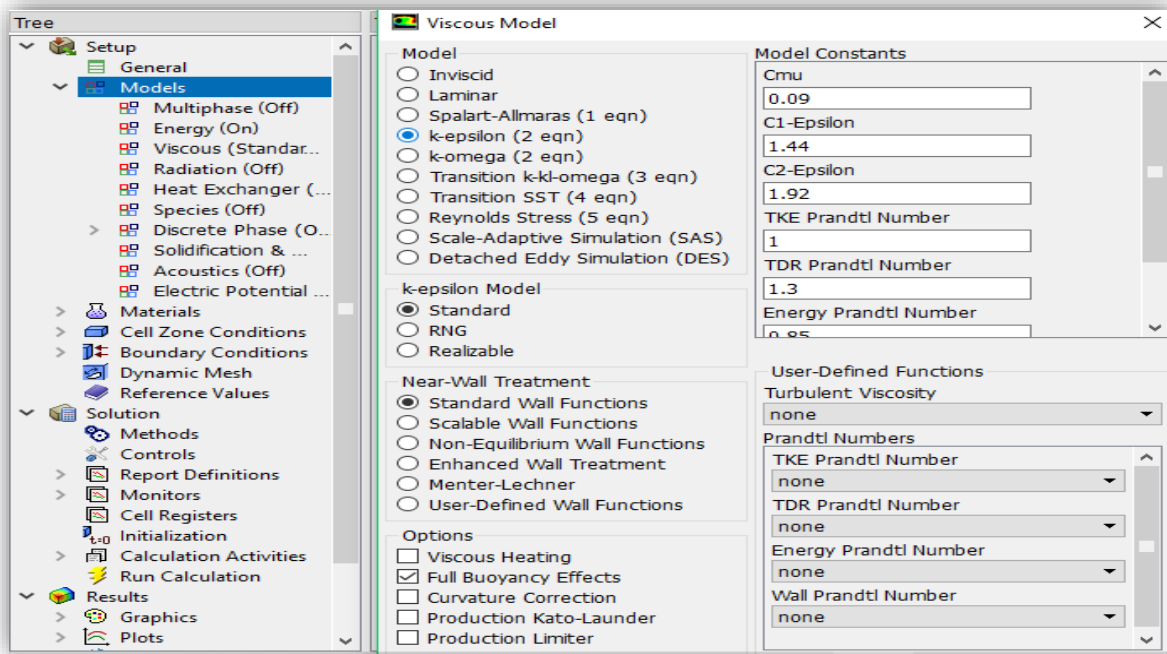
Tree
Setup
General
Models
Multiphase (Off)
Energy (On)
Viscous (Standar...
Radiation (Off)
Heat Exchanger (...
Species (Off)
Discrete Phase (O...
Solidification & ...
Acoustics (Off)
Electric Potential ...
Materials
Cell Zone Conditions
Boundary Conditions
Dynamic Mesh
Reference Values
Solution
Methods
Controls
Report Definitions
Monitors
Cell Registers
Initialization
Calculation Activities
Run Calculation
Results
Graphics
Plots

Viscous Model

Model
Inviscid
Laminar
Spalart-Allmaras (1 eqn)
k-epsilon (2 eqn)
k-omega (2 eqn)
Transition k-kl-omega (3 eqn)
Transition SST (4 eqn)
Reynolds Stress (5 eqn)
Scale-Adaptive Simulation (SAS)
Detached Eddy Simulation (DES)

k-epsilon Model
Standard
RNG
Realizable

Near-Wall Treatment
Standard Wall Functions
Scalable Wall Functions
Non-Equilibrium Wall Functions
Enhanced Wall Treatment
Menter-Lechner
User-Defined Wall Functions

Options
Viscous Heating
Full Buoyancy Effects
Curvature Correction
Production Kato-Launder
Production Limiter

Model Constants
Cmu
0.09
C1-Epsilon
1.44
C2-Epsilon
1.92
TKE Prandtl Number
1
TDR Prandtl Number
1.3
Energy Prandtl Number
0.85

User-Defined Functions
Turbulent Viscosity
none
Prandtl Numbers
TKE Prandtl Number
none
TDR Prandtl Number
none
Energy Prandtl Number
none
Wall Prandtl Number
none